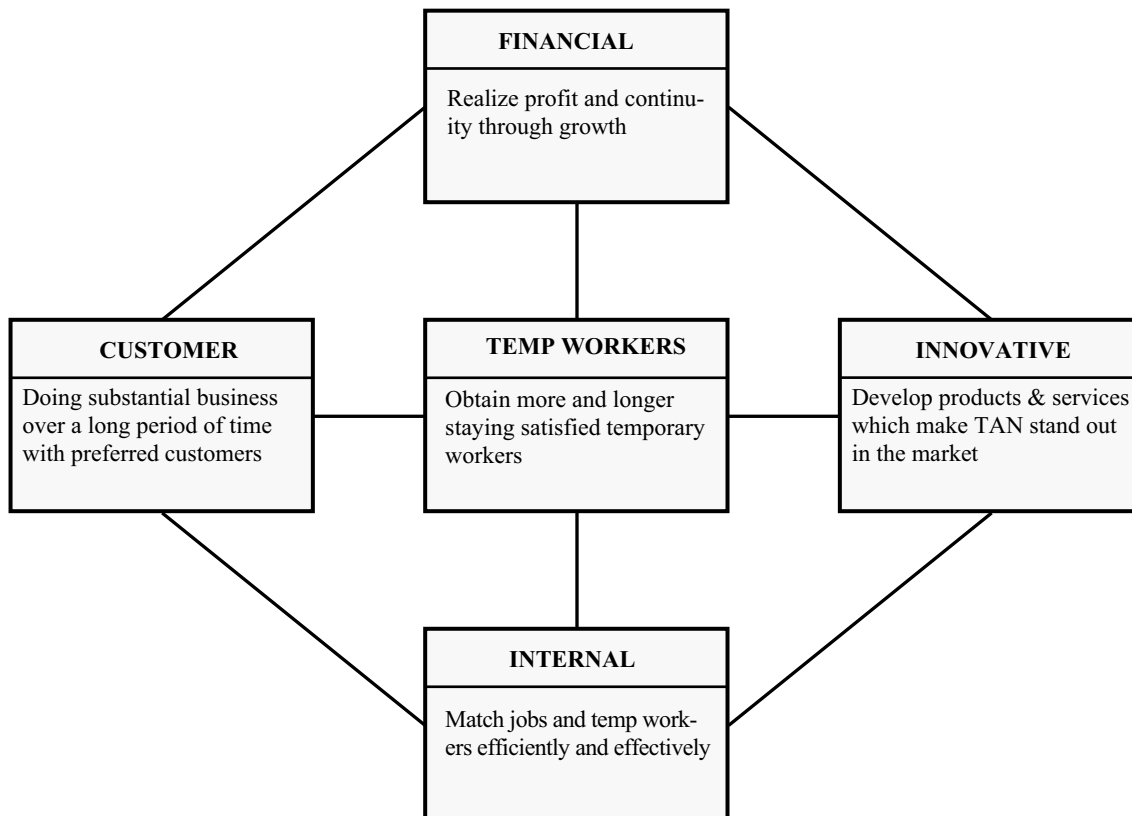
FINANCIAL

Realize profit and continuity through growth

CUSTOMER

Doing substantial business over a long period of time with preferred customers

TEMP WORKERS

Obtain more and longer staying satisfied temporary workers

INNOVATIVE

Develop products & services which make TAN stand out in the market

INTERNAL

Match jobs and temp workers efficiently and effectively